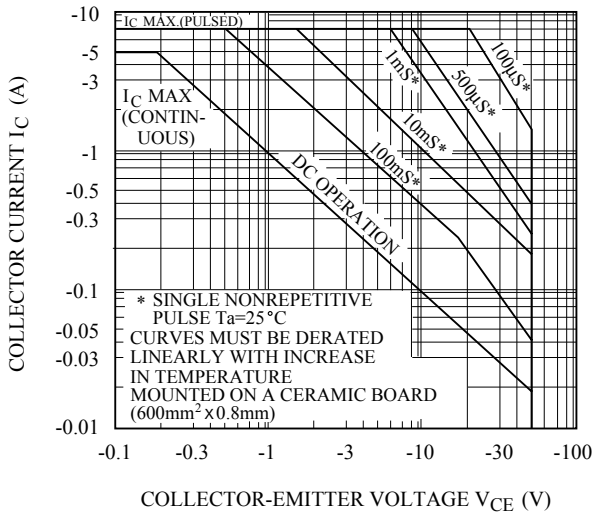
$I_C$ MAX.(PULSED)

-10
-5
-3
-1
-0.5
-0.3
-0.1
-0.05
-0.03
-0.01

$I_C$ MAX (CONTIN-UOUS)

1mS*
500μS*
100μS*
10mS*
100mS*
DC OPERATION

COLLECTOR CURRENT $I_C$ (A)

* SINGLE NONREPETITIVE PULSE Ta=25°C
CURVES MUST BE DERATED LINEARLY WITH INCREASE IN TEMPERATURE
MOUNTED ON A CERAMIC BOARD ($600mm^2$ x 0.8mm)

-0.1 -0.3 -1 -3 -10 -30 -100

COLLECTOR-EMITTER VOLTAGE $V_{CE}$ (V)